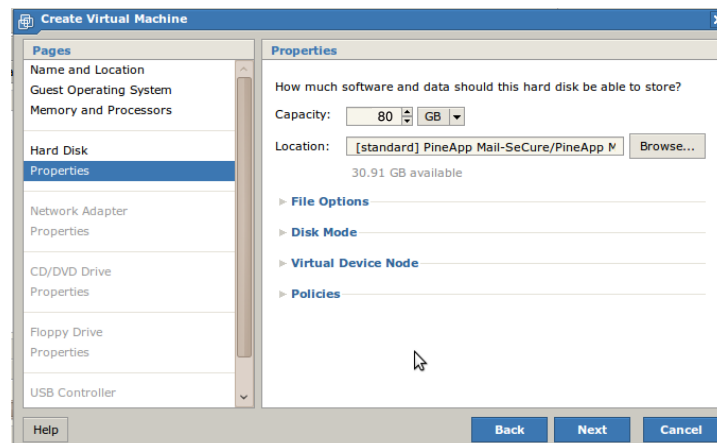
Create Virtual Machine

Pages
Name and Location
Guest Operating System
Memory and Processors

Hard Disk
Properties

Network Adapter
Properties

CD/DVD Drive
Properties

Floppy Drive
Properties

USB Controller

Properties
How much software and data should this hard disk be able to store?
Capacity: 80 GB
Location: [standard] PineApp Mail-SeCure/PineApp M Browse...
30.91 GB available
File Options
Disk Mode
Virtual Device Node
Policies

Help
Back
Next
Cancel